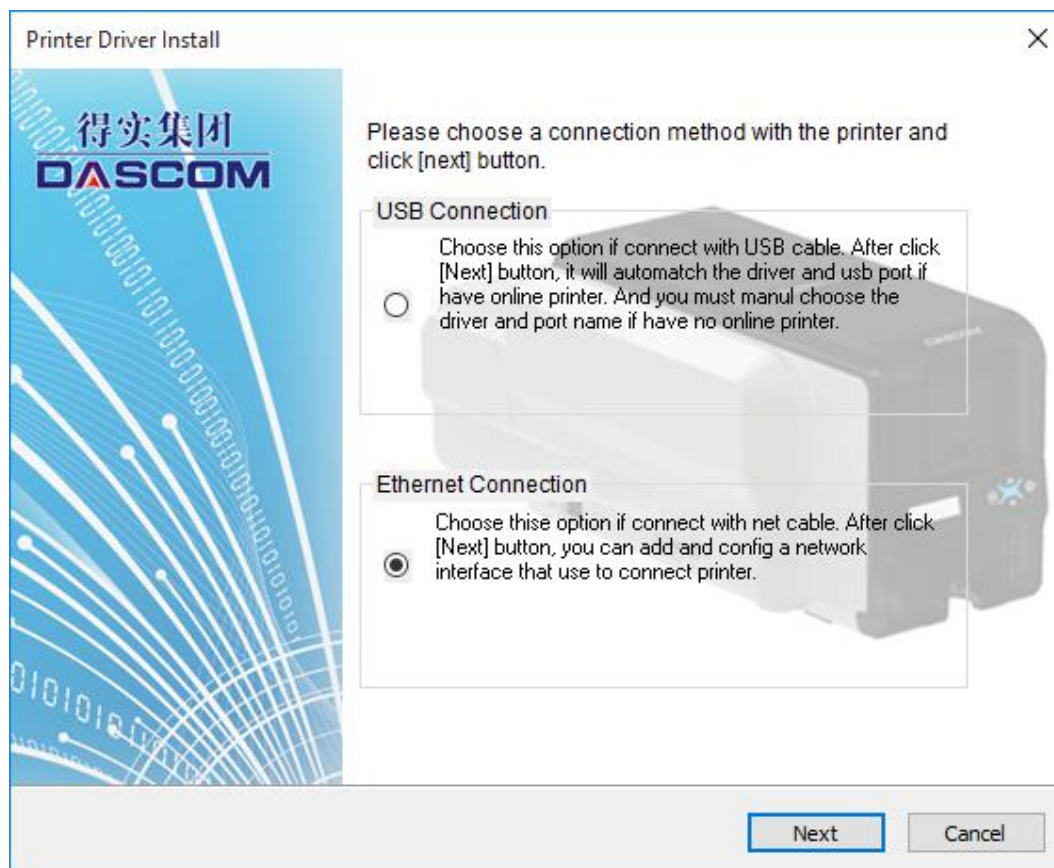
Printer Driver Install

×

得实集团
DASCOM

Please choose a connection method with the printer and click [next] button.

USB Connection

Choose this option if connect with USB cable. After click [Next] button, it will automatch the driver and usb port if have online printer. And you must manul choose the driver and port name if have no online printer.

Ethernet Connection

Choose thise option if connect with net cable. After click [Next] button, you can add and config a network interface that use to connect printer.

Next

Cancel